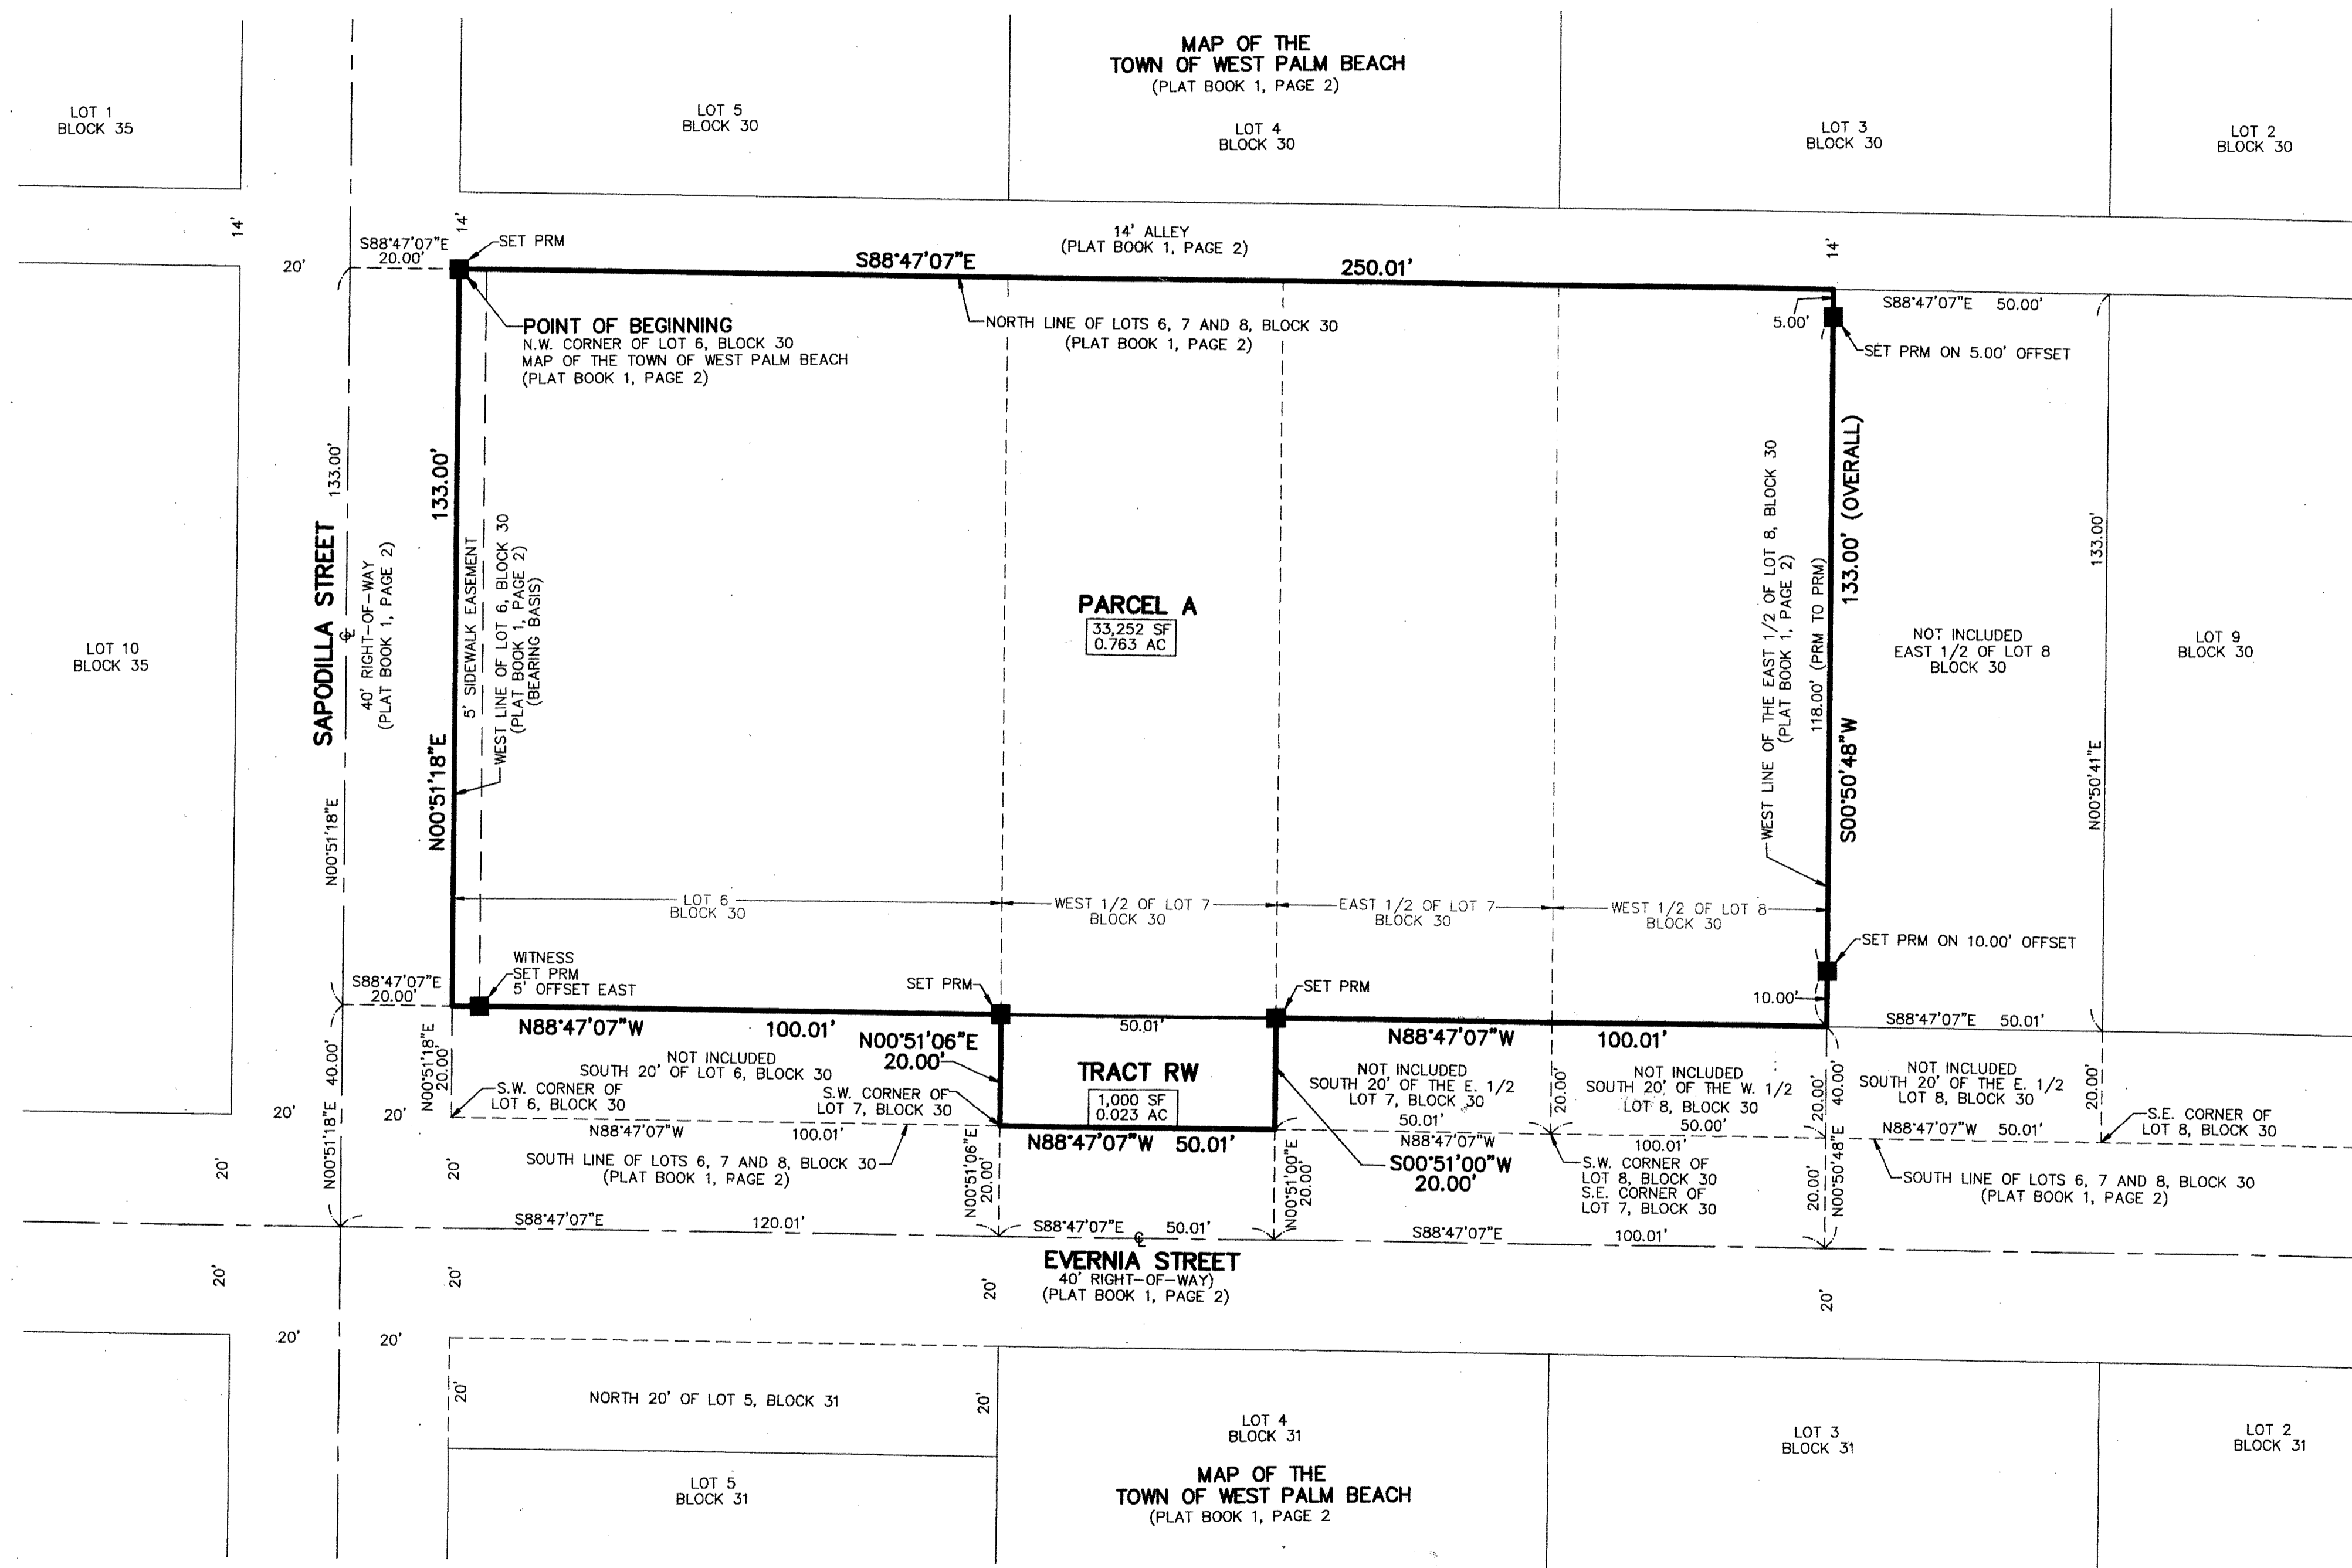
MAP OF THE
TOWN OF WEST PALM BEACH
(PLAT BOOK 1, PAGE 2)

LOT 1
BLOCK 35

LOT 5
BLOCK 30

LOT 4
BLOCK 30

LOT 3
BLOCK 30

LOT 2
BLOCK 30

14'

14'

14' ALLEY
(PLAT BOOK 1, PAGE 2)

14'

S88°47'07"E
20.00'

SET PRM

20'

S88°47'07"E

250.01'

S88°47'07"E 50.00'

5.00'

SET PRM ON 5.00' OFFSET

POINT OF BEGINNING
N.W. CORNER OF LOT 6, BLOCK 30
MAP OF THE TOWN OF WEST PALM BEACH
(PLAT BOOK 1, PAGE 2)

NORTH LINE OF LOTS 6, 7 AND 8, BLOCK 30
(PLAT BOOK 1, PAGE 2)

133.00'

133.00'

SAPODILLA STREET
℄
40' RIGHT-OF-WAY
(PLAT BOOK 1, PAGE 2)

5' SIDEWALK EASEMENT

WEST LINE OF LOT 6, BLOCK 30
(PLAT BOOK 1, PAGE 2)
(BEARING BASIS)

N00°51'18"E

N00°51'18"E

LOT 10
BLOCK 35

PARCEL A
33,252 SF
0.763 AC

WEST LINE OF THE EAST 1/2 OF LOT 8, BLOCK 30
(PLAT BOOK 1, PAGE 2)

118.00' (PRM TO PRM)

133.00' (OVERALL)

S00°50'48"W

NOT INCLUDED
EAST 1/2 OF LOT 8
BLOCK 30

133.00'

N00°50'41"E

LOT 9
BLOCK 30

LOT 6
BLOCK 30

WEST 1/2 OF LOT 7
BLOCK 30

EAST 1/2 OF LOT 7
BLOCK 30

WEST 1/2 OF LOT 8
BLOCK 30

SET PRM ON 10.00' OFFSET

WITNESS
SET PRM
5' OFFSET EAST

SET PRM

SET PRM

10.00'

S88°47'07"E
20.00'

N88°47'07"W

100.01'

50.01'

N88°47'07"W

100.01'

S88°47'07"E 50.01'

40.00'

N00°51'18"E
20.00'

NOT INCLUDED
SOUTH 20' OF LOT 6, BLOCK 30

N00°51'06"E
20.00'

TRACT RW
1,000 SF
0.023 AC

NOT INCLUDED
SOUTH 20' OF THE E. 1/2
LOT 7, BLOCK 30

20.00'

NOT INCLUDED
SOUTH 20' OF THE W. 1/2
LOT 8, BLOCK 30

20.00'

40.00'

NOT INCLUDED
SOUTH 20' OF THE E. 1/2
LOT 8, BLOCK 30

20.00'

S.E. CORNER OF
LOT 8, BLOCK 30

20'

20'

S.W. CORNER OF
LOT 6, BLOCK 30

S.W. CORNER OF
LOT 7, BLOCK 30

50.01'

50.00'

N88°47'07"W

100.01'

N88°47'07"W 50.01'

N88°47'07"W

100.01'

N88°47'07"W 50.01'

N00°51'18"E

20'

20'

SOUTH LINE OF LOTS 6, 7 AND 8, BLOCK 30
(PLAT BOOK 1, PAGE 2)

N00°51'06"E
20.00'

N00°51'00"E
20.00'

S00°51'00"W
20.00'

S.W. CORNER OF
LOT 8, BLOCK 30
S.E. CORNER OF
LOT 7, BLOCK 30

20.00'

N00°50'48"E

SOUTH LINE OF LOTS 6, 7 AND 8, BLOCK 30
(PLAT BOOK 1, PAGE 2)

S88°47'07"E

120.01'

S88°47'07"E

50.01'

S88°47'07"E

100.01'

EVERNIA STREET
℄
40' RIGHT-OF-WAY)
(PLAT BOOK 1, PAGE 2)

20'

20'

20'

20'

20'

20'

NORTH 20' OF LOT 5, BLOCK 31

20'

20'

LOT 4
BLOCK 31

LOT 3
BLOCK 31

LOT 2
BLOCK 31

LOT 5
BLOCK 31

MAP OF THE
TOWN OF WEST PALM BEACH
(PLAT BOOK 1, PAGE 2